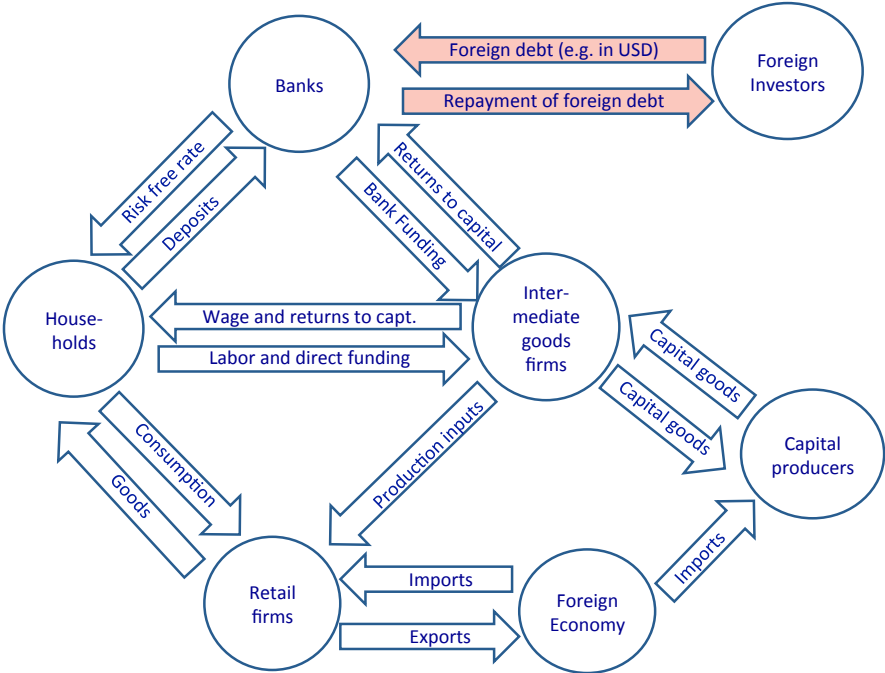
Banks

Foreign debt (e.g. in USD)

Foreign Investors

Repayment of foreign debt

Risk free rate

Deposits

Returns to capital

Bank Funding

House-holds

Wage and returns to capt.

Labor and direct funding

Inter-mediate goods firms

Capital goods

Capital goods

Capital producers

Consumption

Goods

Production inputs

Imports

Retail firms

Imports

Exports

Foreign Economy